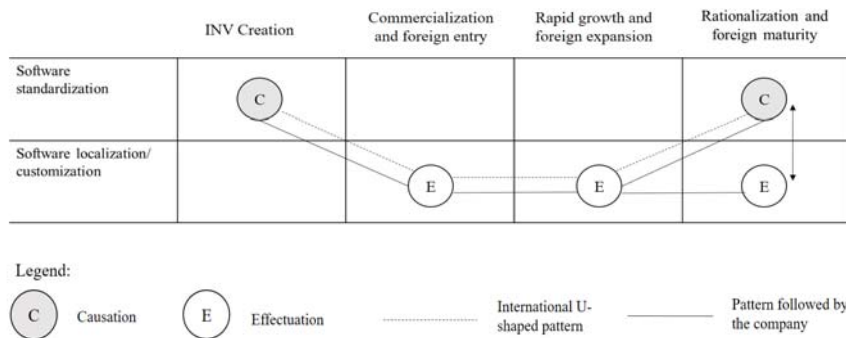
| | INV Creation | Commercialization and foreign entry | Rapid growth and foreign expansion | Rationalization and foreign maturity |
|---|---|---|---|---|
| Software standardization | C | | | C |
| Software localization/ customization | | E | E | E |

Legend:

C Causation

E Effectuation

International U-shaped pattern

Pattern followed by the company